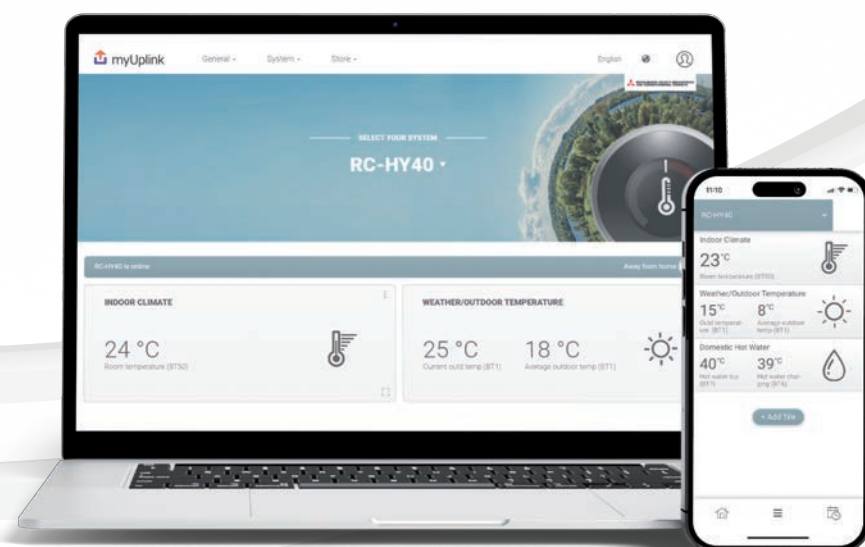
myUplink General System Store English

SELECT YOUR SYSTEM

RC-HY40

RC-HY40 is online Away from home

INDOOR CLIMATE

24 °C
Room temperature (BT50)

WEATHER/OUTDOOR TEMPERATURE

25 °C
Current outd temp (BT1)

18 °C
Average outdoor temp (BT1)

11:10

RC-HY40

Indoor Climate
23°C
Room temperature (BT50)

Weather/Outdoor Temperature
15°C
Outd temperature (BT1)
8°C
Average outdoor temp (BT1)

Domestic Hot Water
40°C
Hot water top (BT7)
39°C
Hot water charging (BT6)

+ Add Tile